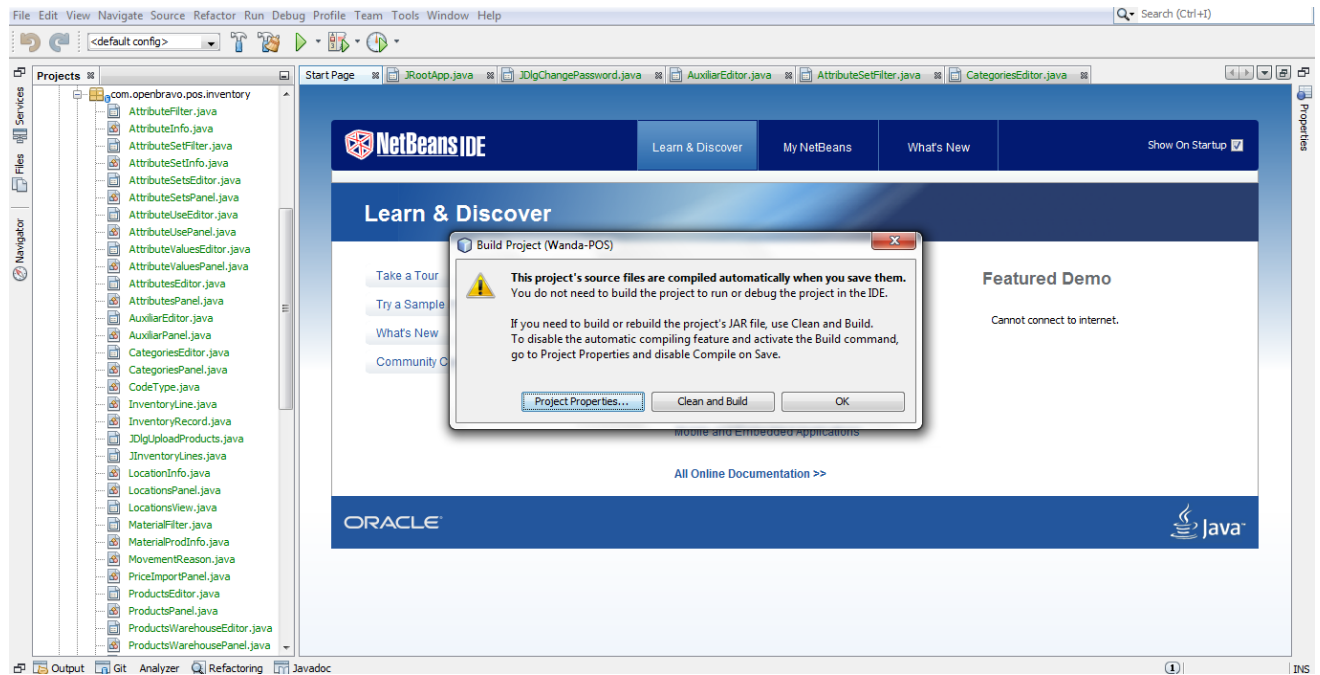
File Edit View Navigate Source Refactor Run Debug Profile Team Tools Window Help

Search (Ctrl+I)

<default config>

Projects

Services

Files

Navigator

com.openbravo.pos.inventory
AttributeFilter.java
AttributeInfo.java
AttributeSetFilter.java
AttributeSetInfo.java
AttributeSetsEditor.java
AttributeSetsPanel.java
AttributeUseEditor.java
AttributeUsePanel.java
AttributeValuesEditor.java
AttributeValuesPanel.java
AttributesEditor.java
AttributesPanel.java
AuxiliarEditor.java
AuxiliarPanel.java
CategoriesEditor.java
CategoriesPanel.java
CodeType.java
InventoryLine.java
InventoryRecord.java
JDlgUploadProducts.java
JInventoryLines.java
LocationInfo.java
LocationsPanel.java
LocationsView.java
MaterialFilter.java
MaterialProdInfo.java
MovementReason.java
PriceImportPanel.java
ProductsEditor.java
ProductsPanel.java
ProductsWarehouseEditor.java
ProductsWarehousePanel.java

Start Page | JRootApp.java | JDlgChangePassword.java | AuxiliarEditor.java | AttributeSetFilter.java | CategoriesEditor.java

Properties

NetBeans IDE

Learn & Discover | My NetBeans | What's New

Show On Startup

Learn & Discover

Take a Tour
Try a Sample
What's New
Community C

Featured Demo

Cannot connect to internet.

Build Project (Wanda-POS)

This project's source files are compiled automatically when you save them.
You do not need to build the project to run or debug the project in the IDE.

If you need to build or rebuild the project's JAR file, use Clean and Build.
To disable the automatic compiling feature and activate the Build command, go to Project Properties and disable Compile on Save.

Project Properties... | Clean and Build | OK

Mobile and Embedded Applications

All Online Documentation >>

ORACLE

Java

Output | Git | Analyzer | Refactoring | Javadoc

1

INS